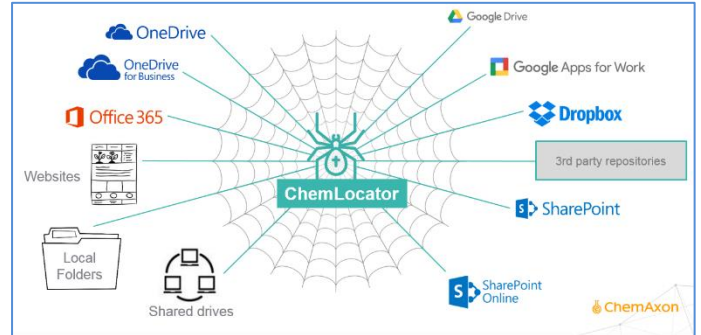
OneDrive

OneDrive for Business

Office 365

Websites

Local Folders

Shared drives

ChemLocator

Google Drive

Google Apps for Work

Dropbox

3rd party repositories

SharePoint

SharePoint Online

ChemAxon